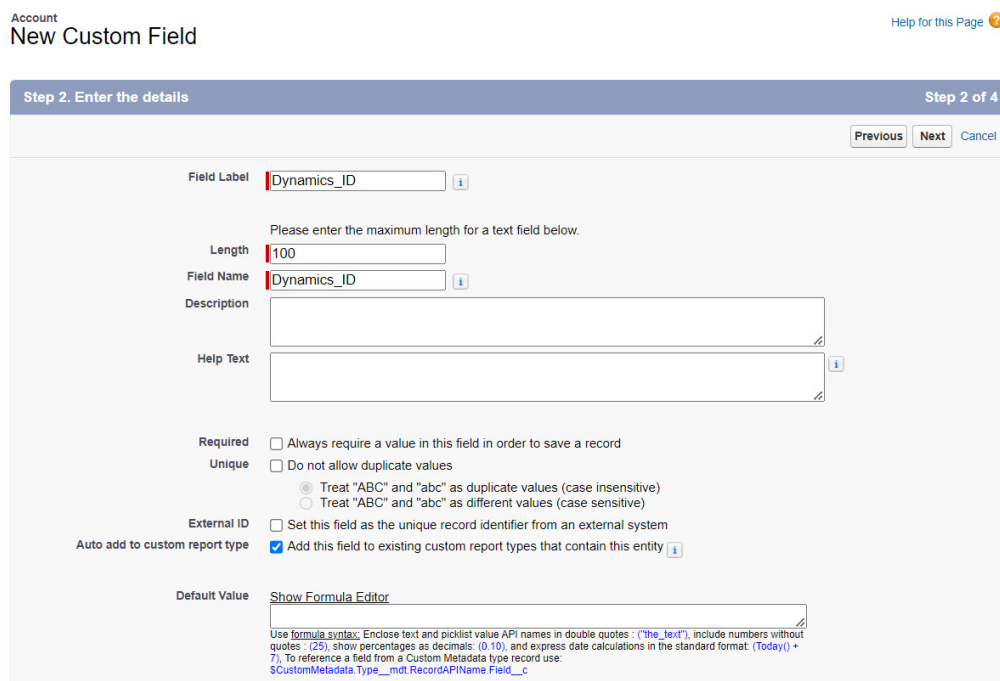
Account
New Custom Field

Help for this Page

Step 2. Enter the details

Step 2 of 4

Previous Next Cancel

Field Label Dynamics_ID i

Please enter the maximum length for a text field below.

Length 100

Field Name Dynamics_ID i

Description

Help Text i

Required Always require a value in this field in order to save a record

Unique Do not allow duplicate values

Treat "ABC" and "abc" as duplicate values (case insensitive)

Treat "ABC" and "abc" as different values (case sensitive)

External ID Set this field as the unique record identifier from an external system

Auto add to custom report type Add this field to existing custom report types that contain this entity i

Default Value Show Formula Editor

Use formula syntax: Enclose text and picklist value API names in double quotes : ("the_text"), include numbers without quotes : (25), show percentages as decimals: (0.10), and express date calculations in the standard format: (Today() + 7), To reference a field from a Custom Metadata type record use: $CustomMetadata.Type__mdt.RecordAPIName.Field__c